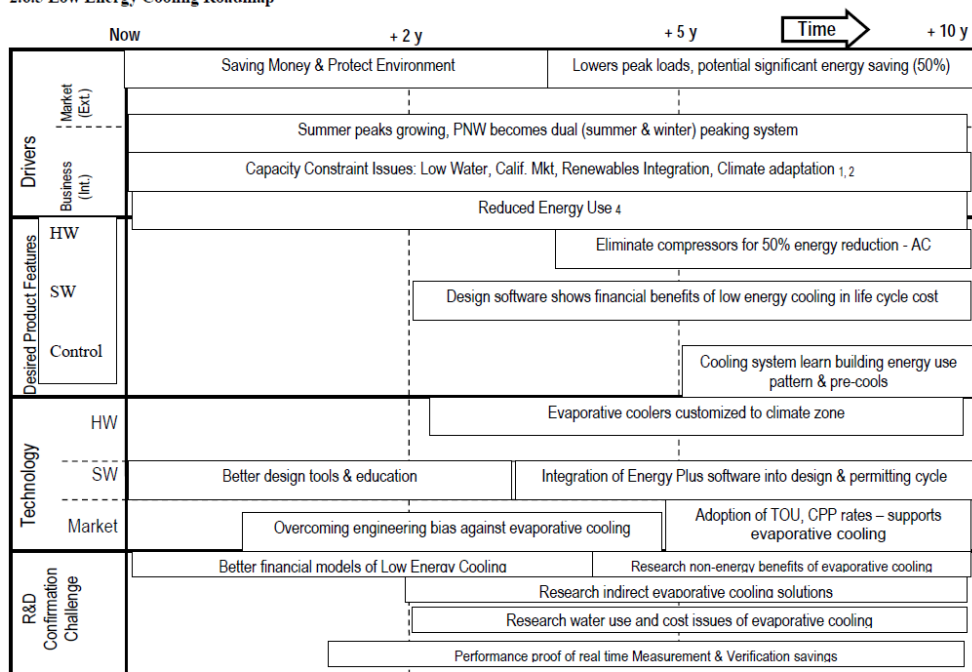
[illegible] Low Energy Cooling Roadmap

Now + 2 y + 5 y Time + 10 y

Drivers

Market (Ext.)

Saving Money & Protect Environment

Lowers peak loads, potential significant energy saving (50%)

Business (Int.)

Summer peaks growing, PNW becomes dual (summer & winter) peaking system

Capacity Constraint Issues: Low Water, Calif. Mkt, Renewables Integration, Climate adaptation $_{1, 2}$

Reduced Energy Use $_4$

Desired Product Features

HW

Eliminate compressors for 50% energy reduction - AC

SW

Design software shows financial benefits of low energy cooling in life cycle cost

Control

Cooling system learn building energy use pattern & pre-cools

Technology

HW

Evaporative coolers customized to climate zone

SW

Better design tools & education

Integration of Energy Plus software into design & permitting cycle

Market

Overcoming engineering bias against evaporative cooling

Adoption of TOU, CPP rates – supports evaporative cooling

R&D Confirmation Challenge

Better financial models of Low Energy Cooling

Research non-energy benefits of evaporative cooling

Research indirect evaporative cooling solutions

Research water use and cost issues of evaporative cooling

Performance proof of real time Measurement & Verification savings